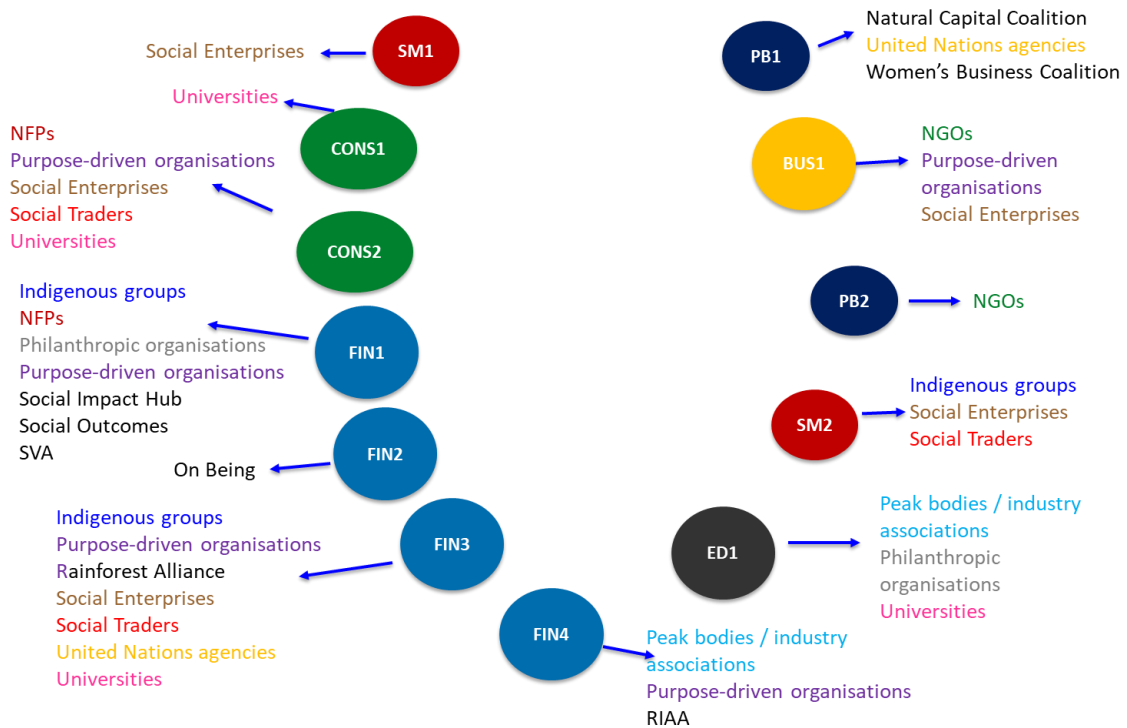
SM1
Social Enterprises

PB1
Natural Capital Coalition
United Nations agencies
Women's Business Coalition

Universities

CONS1
NFPs
Purpose-driven organisations
Social Enterprises
Social Traders
Universities

CONS2

BUS1
NGOs
Purpose-driven organisations
Social Enterprises

PB2
NGOs

FIN1
Indigenous groups
NFPs
Philanthropic organisations
Purpose-driven organisations
Social Impact Hub
Social Outcomes
SVA

SM2
Indigenous groups
Social Enterprises
Social Traders

FIN2
On Being

FIN3
Indigenous groups
Purpose-driven organisations
Rainforest Alliance
Social Enterprises
Social Traders
United Nations agencies
Universities

ED1
Peak bodies / industry associations
Philanthropic organisations
Universities

FIN4
Peak bodies / industry associations
Purpose-driven organisations
RIAA